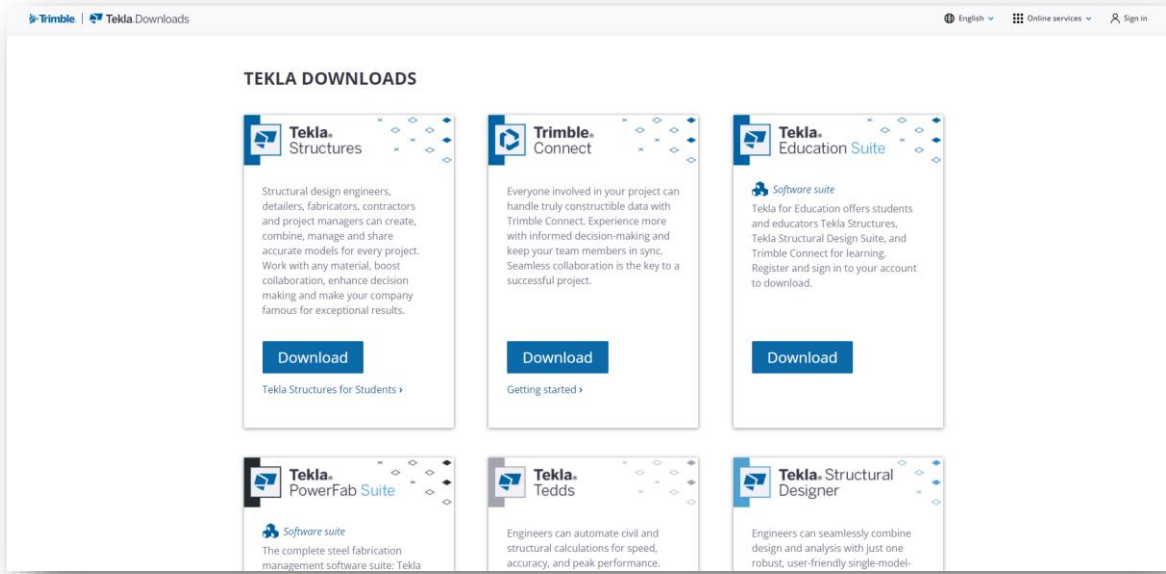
Trimble | Tekla Downloads

English ⌄ Online services ⌄ Sign in

TEKLA DOWNLOADS

Tekla. Structures

Structural design engineers, detailers, fabricators, contractors and project managers can create, combine, manage and share accurate models for every project. Work with any material, boost collaboration, enhance decision making and make your company famous for exceptional results.

Download

Tekla Structures for Students ›

Trimble. Connect

Everyone involved in your project can handle truly constructible data with Trimble Connect. Experience more with informed decision-making and keep your team members in sync. Seamless collaboration is the key to a successful project.

Download

Getting started ›

Tekla. Education Suite

Software suite

Tekla for Education offers students and educators Tekla Structures, Tekla Structural Design Suite, and Trimble Connect for learning. Register and sign in to your account to download.

Download

Tekla. PowerFab Suite

Software suite

The complete steel fabrication management software suite: Tekla

Tekla. Tedds

Engineers can automate civil and structural calculations for speed, accuracy, and peak performance.

Tekla. Structural Designer

Engineers can seamlessly combine design and analysis with just one robust, user-friendly single-model-